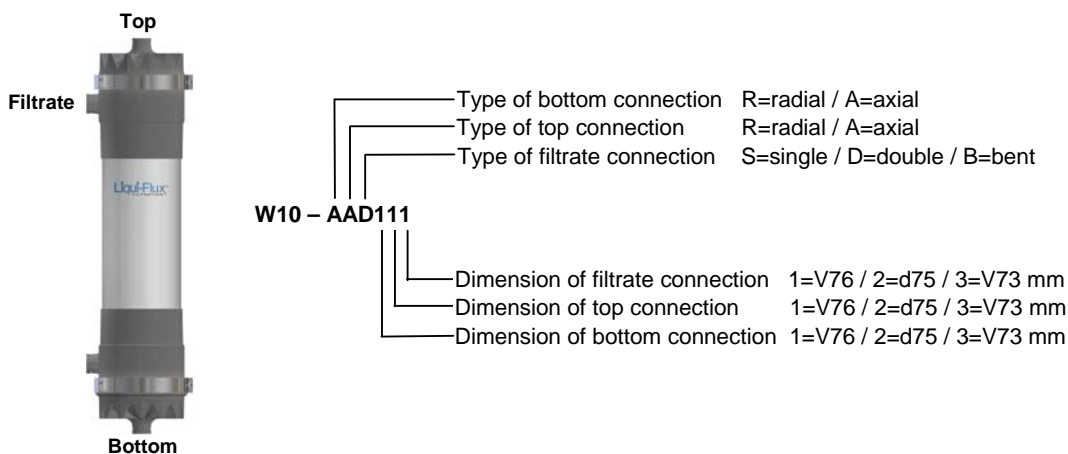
Top

Filtrate

Liqui-Flux

Bottom

Type of bottom connection R=radial / A=axial
Type of top connection R=radial / A=axial
Type of filtrate connection S=single / D=double / B=bent

W10 – AAD111

Dimension of filtrate connection 1=V76 / 2=d75 / 3=V73 mm
Dimension of top connection 1=V76 / 2=d75 / 3=V73 mm
Dimension of bottom connection 1=V76 / 2=d75 / 3=V73 mm